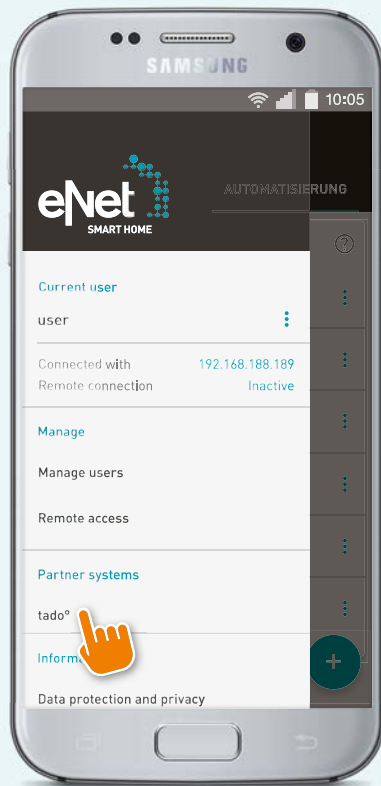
SAMSUNG

10:05

eNet
SMART HOME

AUTOMATISIERUNG

Current user

user

Connected with 192.168.188.189
Remote connection Inactive

Manage

Manage users

Remote access

Partner systems

tado°

Inform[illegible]

Data protection and privacy